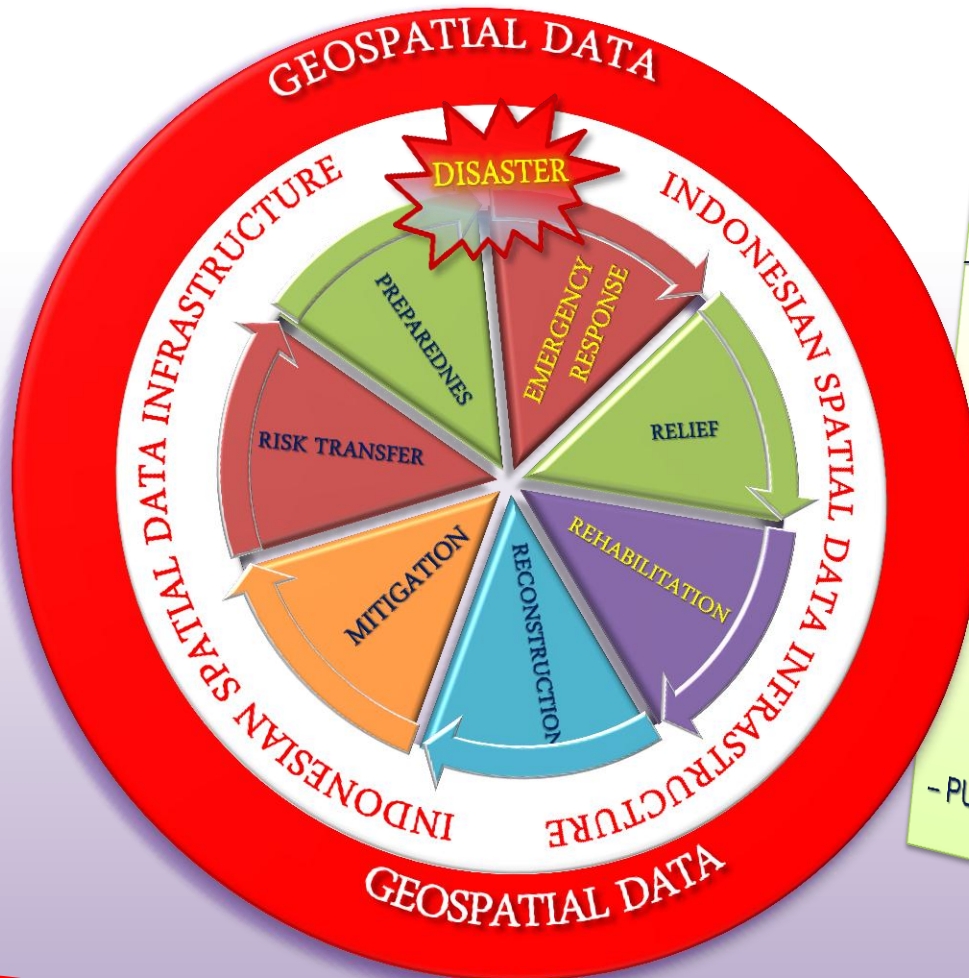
GEOSPATIAL DATA

DISASTER

INDONESIAN SPATIAL DATA INFRASTRUCTURE

EMERGENCY RESPONSE

RELIEF

REHABILITATION

RECONSTRUCTION

MITIGATION

RISK TRANSFER

PREPAREDNES

INDONESIAN SPATIAL DATA INFRASTRUCTURE

GEOSPATIAL DATA

– PU